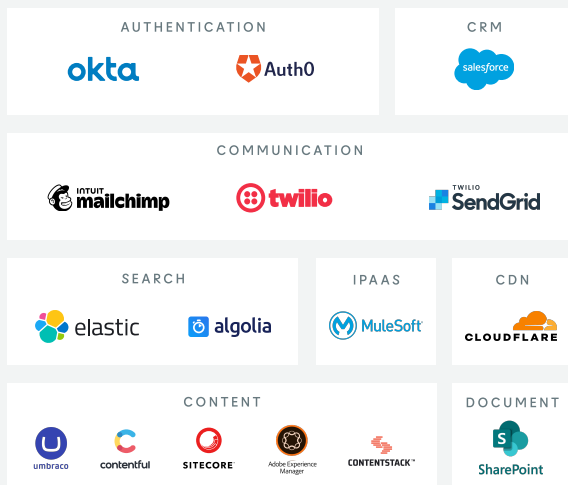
AUTHENTICATION

okta

Auth0

CRM

salesforce

COMMUNICATION

INTUIT mailchimp

twilio

TWILIO SendGrid

SEARCH

elastic

algolia

IPAAS

MuleSoft

CDN

CLOUDFLARE

CONTENT

umbraco

contentful

SITECORE

Adobe Experience Manager

CONTENTSTACK™

DOCUMENT

SharePoint